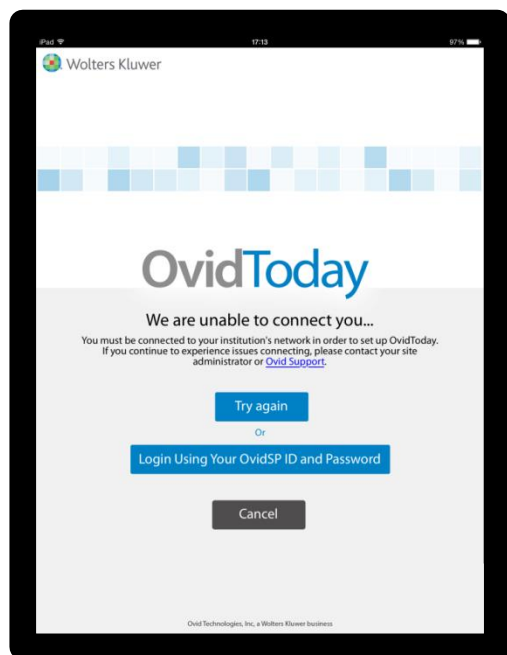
iPad 17:13 97%

Wolters Kluwer

OvidToday

We are unable to connect you...

You must be connected to your institution's network in order to set up OvidToday. If you continue to experience issues connecting, please contact your site administrator or Ovid Support.

Try again

Or

Login Using Your OvidSP ID and Password

Cancel

Ovid Technologies, Inc, a Wolters Kluwer business